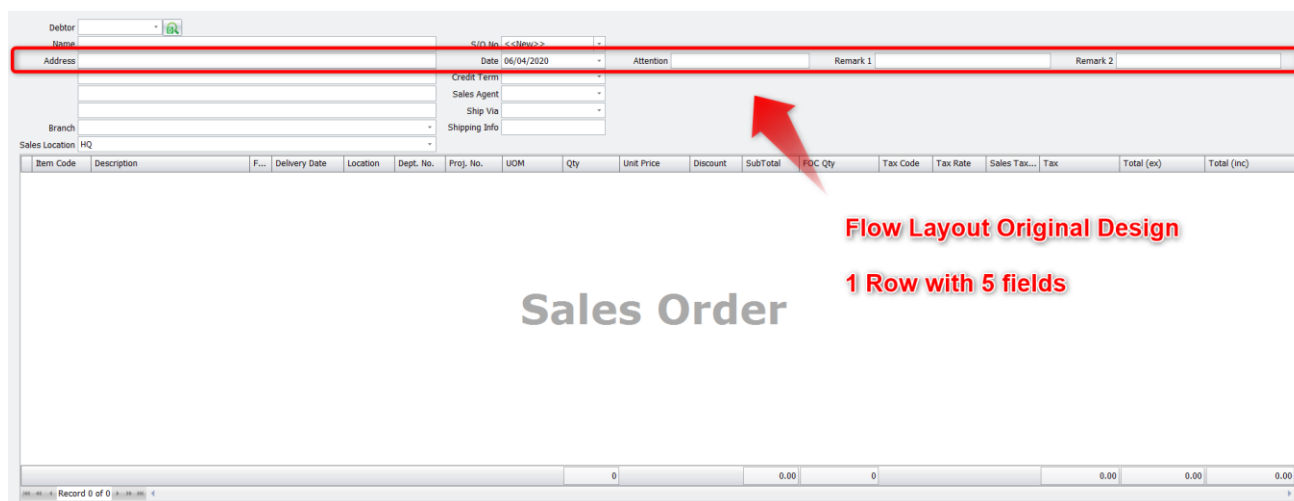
Debtor
Name
S/O No <<New>>
Address
Date 06/04/2020
Attention
Remark 1
Remark 2
Credit Term
Sales Agent
Ship Via
Branch
Shipping Info
Sales Location HQ

| Item Code | Description | F... | Delivery Date | Location | Dept. No. | Proj. No. | UOM | Qty | Unit Price | Discount | SubTotal | FOC Qty | Tax Code | Tax Rate | Sales Tax... | Tax | Total (ex) | Total (inc) |
|---|---|---|---|---|---|---|---|---|---|---|---|---|---|---|---|---|---|---|
| | | | | | | | | 0 | | | 0.00 | 0 | | | | 0.00 | 0.00 | 0.00 |

Flow Layout Original Design

1 Row with 5 fields

Sales Order

Record 0 of 0